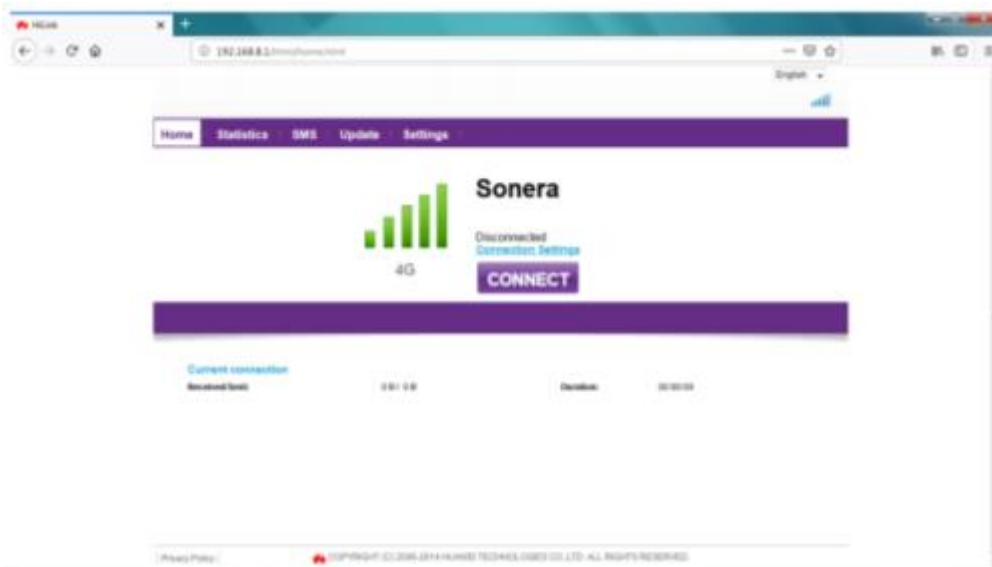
HiLink
192.168.8.1/html/home.html
English
Home Statistics SMS Update Settings
Sonera
Disconnected
Connection Settings
4G
CONNECT
Current connection
Received/Sent: 0 B / 0 B
Duration: 00:00:00
Privacy Policy
COPYRIGHT (C) 2006-2014 HUAWEI TECHNOLOGIES CO.,LTD. ALL RIGHTS RESERVED.